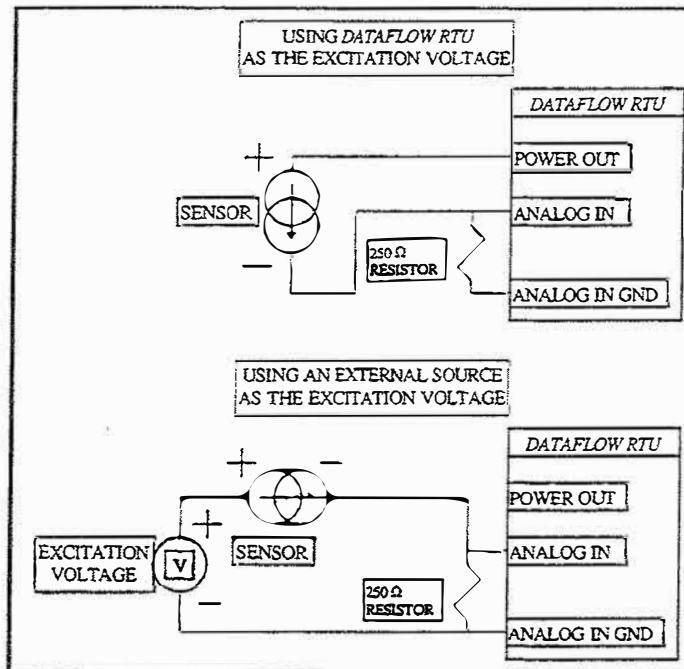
USING *DATAFLOW RTU* AS THE EXCITATION VOLTAGE

*DATAFLOW RTU*

+

POWER OUT

SENSOR

ANALOG IN

$250\,\Omega$ RESISTOR

—

ANALOG IN GND

USING AN EXTERNAL SOURCE AS THE EXCITATION VOLTAGE

*DATAFLOW RTU*

+ —

POWER OUT

+

EXCITATION VOLTAGE

V

SENSOR

ANALOG IN

$250\,\Omega$ RESISTOR

—

ANALOG IN GND